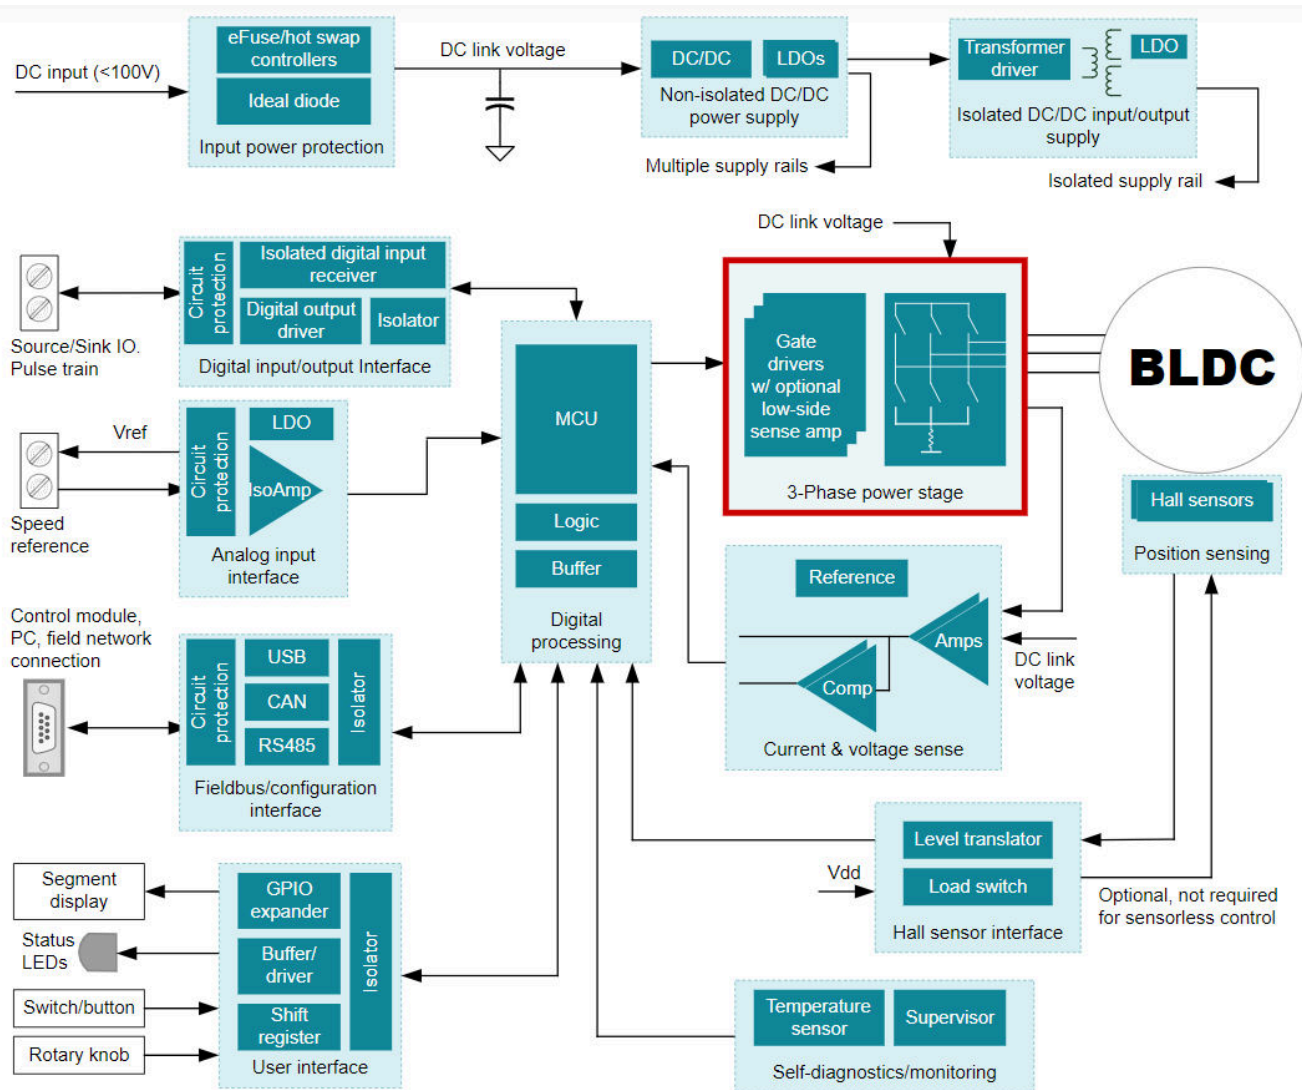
DC input (<100V)

eFuse/hot swap controllers

Ideal diode

Input power protection

DC link voltage

DC/DC

LDOs

Non-isolated DC/DC power supply

Multiple supply rails

Transformer driver

LDO

Isolated DC/DC input/output supply

Isolated supply rail

DC link voltage

Source/Sink IO. Pulse train

Circuit protection

Isolated digital input receiver

Digital output driver

Isolator

Digital input/output Interface

MCU

Logic

Buffer

Digital processing

Gate drivers w/ optional low-side sense amp

3-Phase power stage

BLDC

Vref

Speed reference

Circuit protection

LDO

IsoAmp

Analog input interface

Hall sensors

Position sensing

Reference

Amps

Comp

DC link voltage

Current & voltage sense

Control module, PC, field network connection

Circuit protection

USB

CAN

RS485

Isolator

Fieldbus/configuration interface

Level translator

Load switch

Vdd

Hall sensor interface

Optional, not required for sensorless control

Segment display

Status LEDs

Switch/button

Rotary knob

GPIO expander

Buffer/ driver

Shift register

Isolator

User interface

Temperature sensor

Supervisor

Self-diagnostics/monitoring